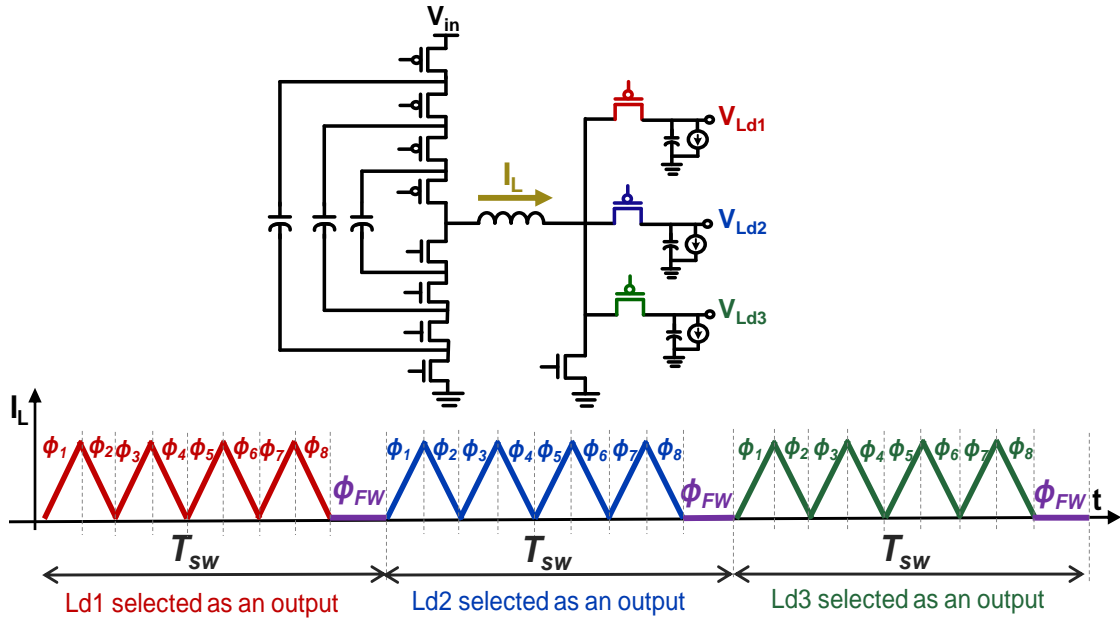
$V_{in}$

$I_L$

$V_{Ld1}$

$V_{Ld2}$

$V_{Ld3}$

$I_L$

$\phi_1$ $\phi_2$ $\phi_3$ $\phi_4$ $\phi_5$ $\phi_6$ $\phi_7$ $\phi_8$ $\phi_{FW}$

$\phi_1$ $\phi_2$ $\phi_3$ $\phi_4$ $\phi_5$ $\phi_6$ $\phi_7$ $\phi_8$ $\phi_{FW}$

$\phi_1$ $\phi_2$ $\phi_3$ $\phi_4$ $\phi_5$ $\phi_6$ $\phi_7$ $\phi_8$ $\phi_{FW}$

t

$T_{sw}$ $T_{sw}$ $T_{sw}$

Ld1 selected as an output

Ld2 selected as an output

Ld3 selected as an output